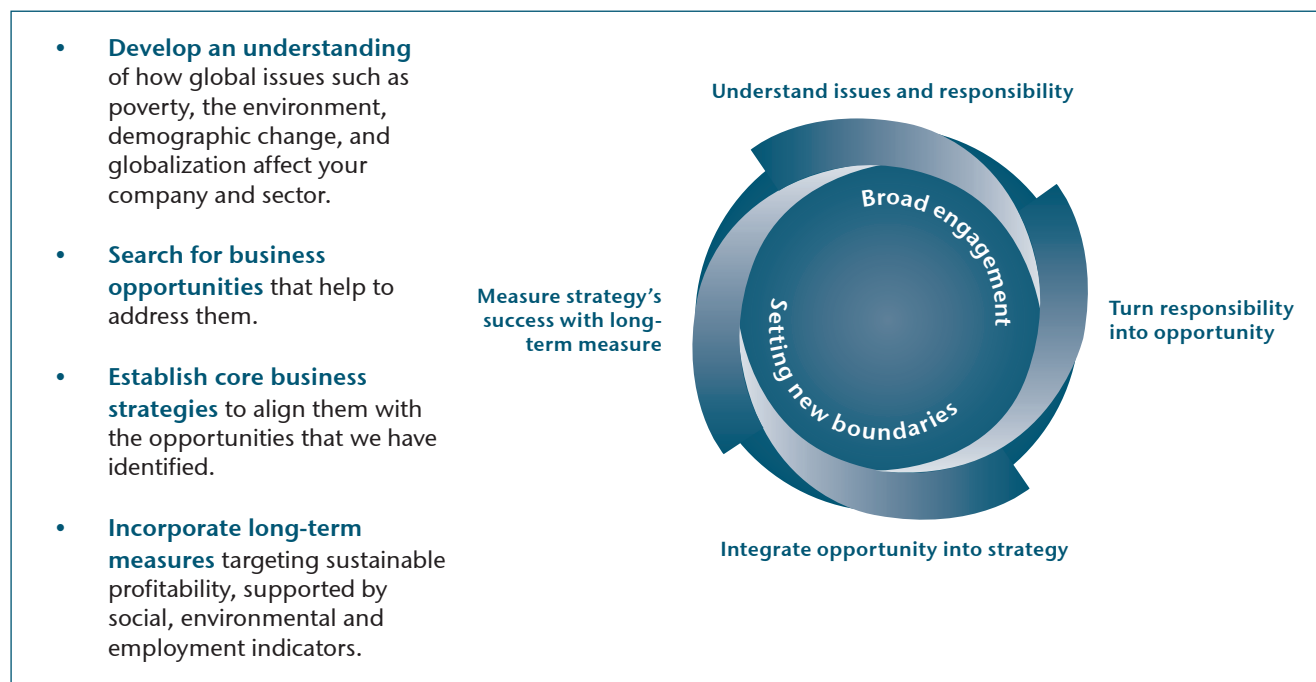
- **Develop an understanding** of how global issues such as poverty, the environment, demographic change, and globalization affect your company and sector.

- **Search for business opportunities** that help to address them.

- **Establish core business strategies** to align them with the opportunities that we have identified.

- **Incorporate long-term measures** targeting sustainable profitability, supported by social, environmental and employment indicators.

Understand issues and responsibility

Broad engagement

Setting new boundaries

Measure strategy's success with long-term measure

Turn responsibility into opportunity

Integrate opportunity into strategy